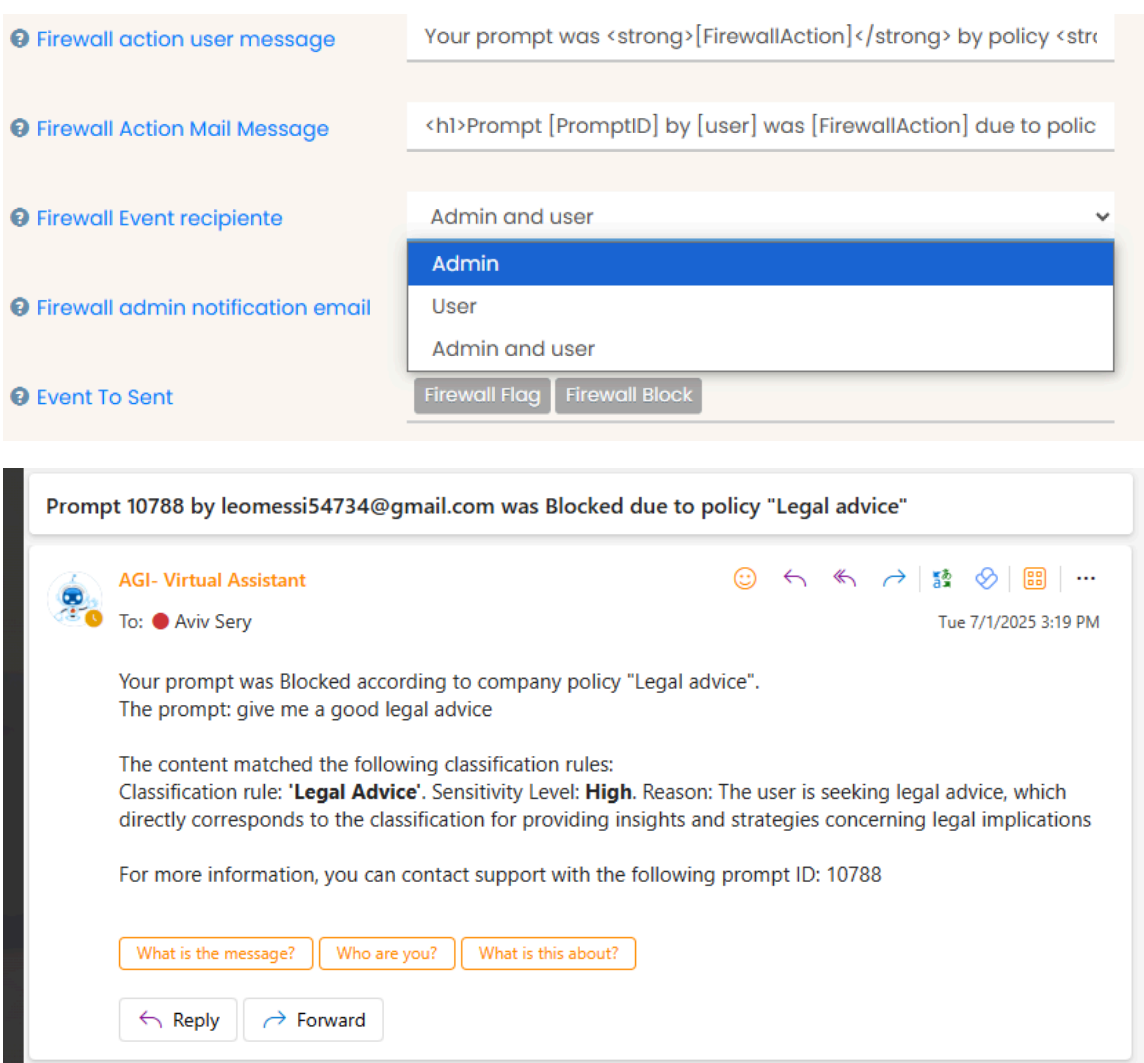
Firewall action user message
Your prompt was <strong>[FirewallAction]</strong> by policy <str

Firewall Action Mail Message
<h1>Prompt [PromptID] by [user] was [FirewallAction] due to polic

Firewall Event recipiente
Admin and user
Admin
User
Admin and user

Firewall admin notification email

Event To Sent
Firewall Flag
Firewall Block

Prompt 10788 by leomessi54734@gmail.com was Blocked due to policy "Legal advice"

AGI- Virtual Assistant
To: Aviv Sery
Tue 7/1/2025 3:19 PM

Your prompt was Blocked according to company policy "Legal advice".
The prompt: give me a good legal advice

The content matched the following classification rules:
Classification rule: '**Legal Advice**'. Sensitivity Level: **High**. Reason: The user is seeking legal advice, which directly corresponds to the classification for providing insights and strategies concerning legal implications

For more information, you can contact support with the following prompt ID: 10788

What is the message?
Who are you?
What is this about?

Reply
Forward